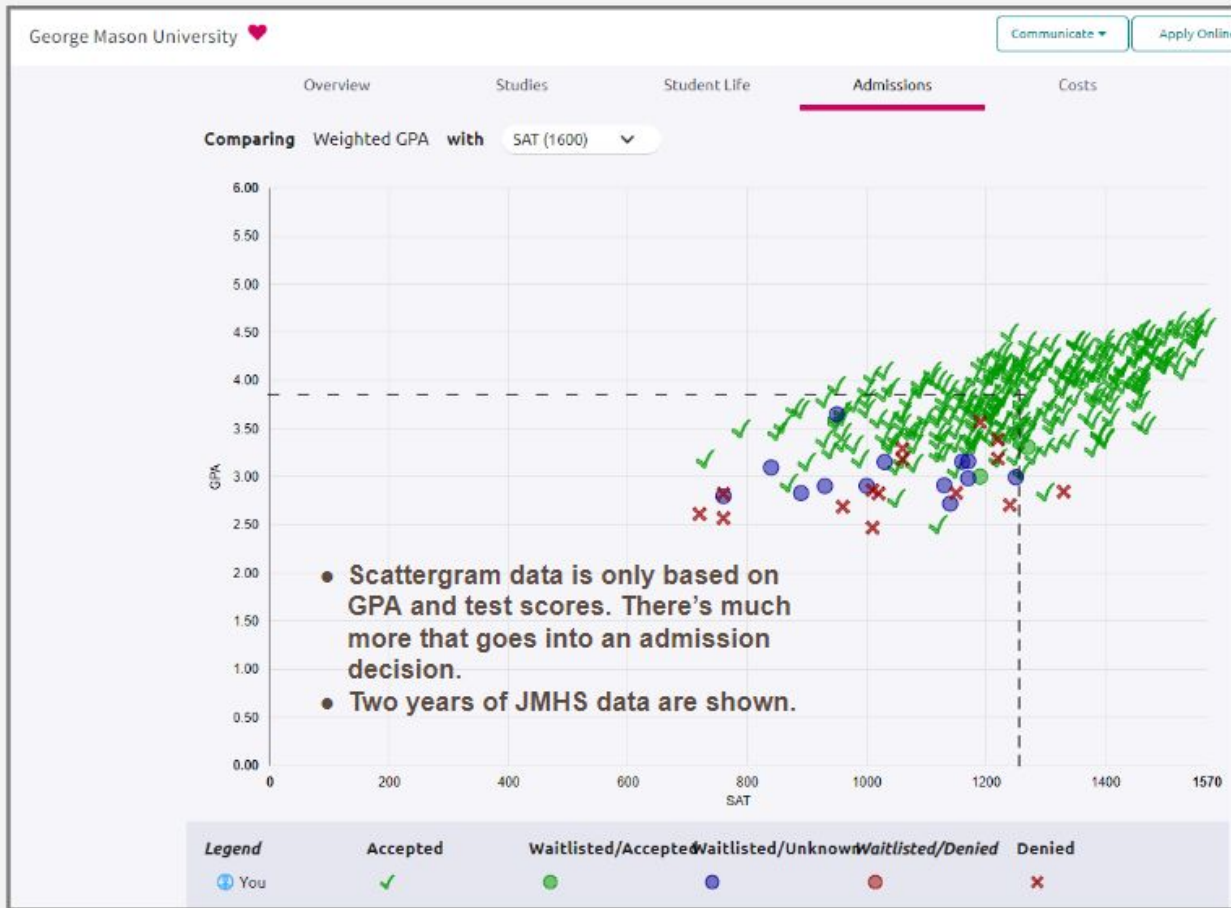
George Mason University

Communicate ▾ Apply Onlin

Overview Studies Student Life Admissions Costs

Comparing Weighted GPA with SAT (1600)

6.00
5.50
5.00
4.50
4.00
3.50
3.00
2.50
2.00
1.50
1.00
0.50
0.00

GPA

0 200 400 600 800 1000 1200 1400 1570

SAT

- Scattergram data is only based on GPA and test scores. There's much more that goes into an admission decision.
- Two years of JMHS data are shown.

Legend You Accepted Waitlisted/Accepted Waitlisted/Unknown Waitlisted/Denied Denied